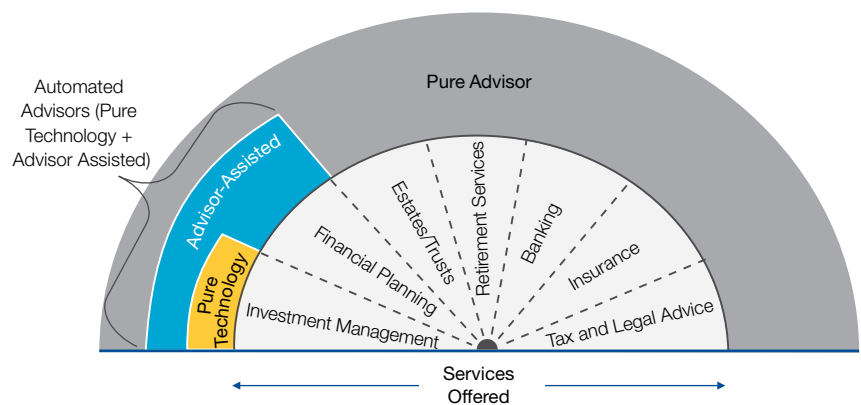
Automated Advisors (Pure Technology + Advisor Assisted)

Pure Advisor

Advisor-Assisted

Pure Technology

Investment Management

Financial Planning

Estates/Trusts

Retirement Services

Banking

Insurance

Tax and Legal Advice

Services Offered